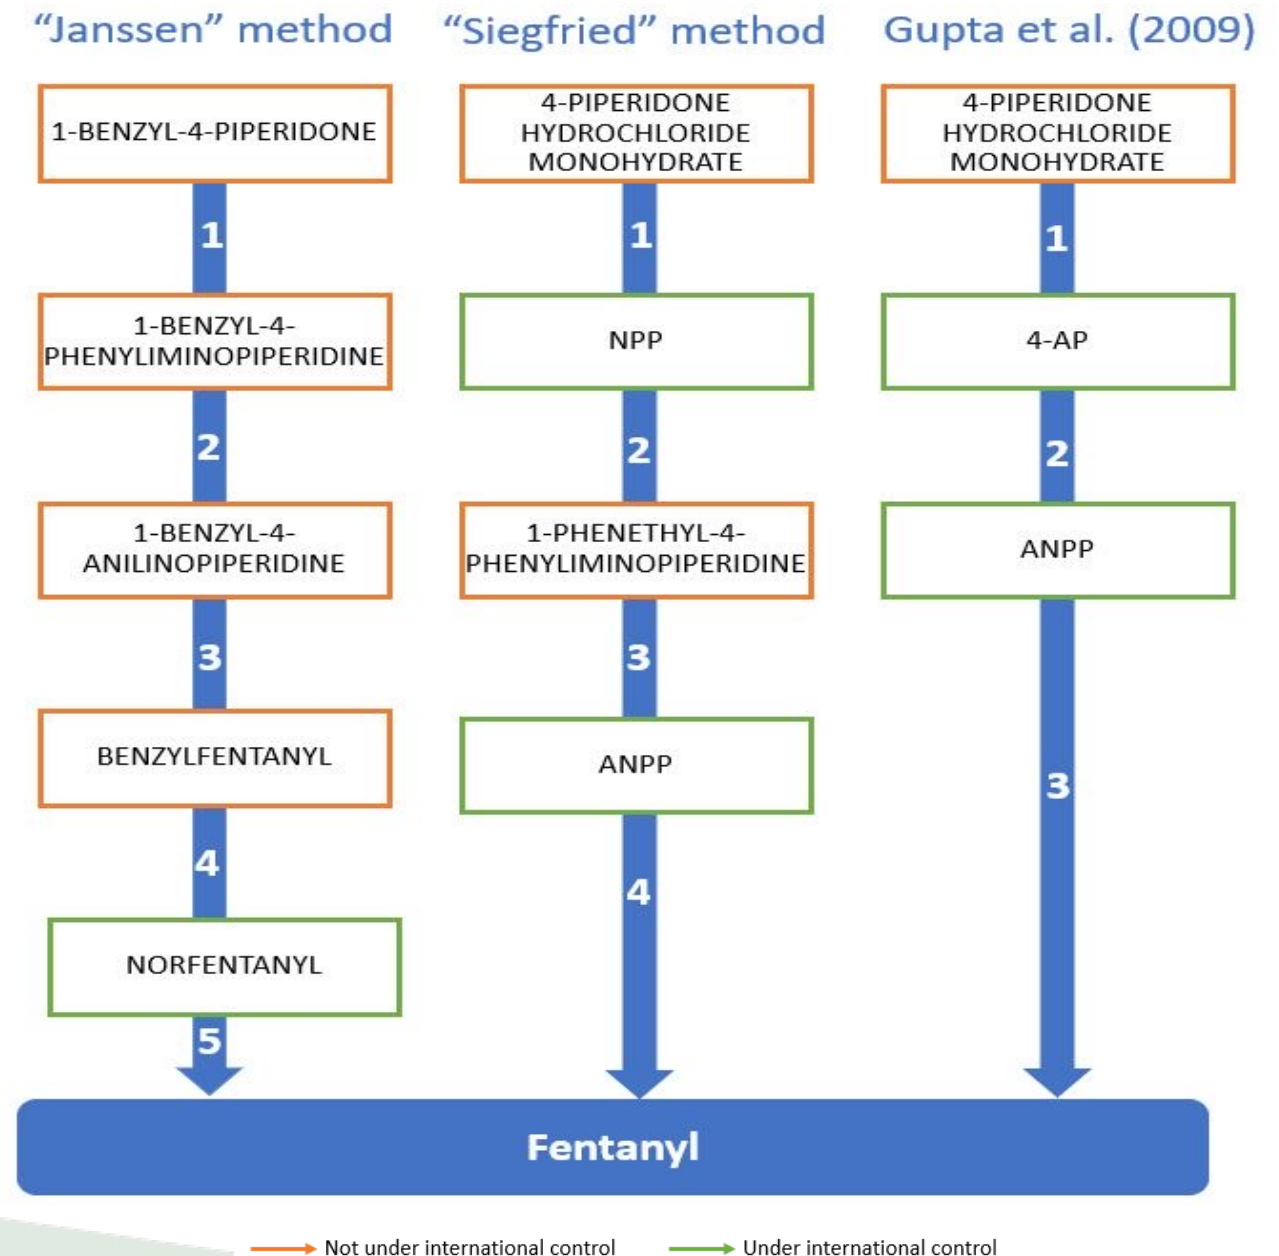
"Janssen" method

1-BENZYL-4-PIPERIDONE

1

1-BENZYL-4-PHENYLIMINOPIPERIDINE

2

1-BENZYL-4-ANILINOPIPERIDINE

3

BENZYLFENTANYL

4

NORFENTANYL

5

"Siegfried" method

4-PIPERIDONE HYDROCHLORIDE MONOHYDRATE

1

NPP

2

1-PHENETHYL-4-PHENYLIMINOPIPERIDINE

3

ANPP

4

Gupta et al. (2009)

4-PIPERIDONE HYDROCHLORIDE MONOHYDRATE

1

4-AP

2

ANPP

3

Fentanyl

Not under international control

Under international control